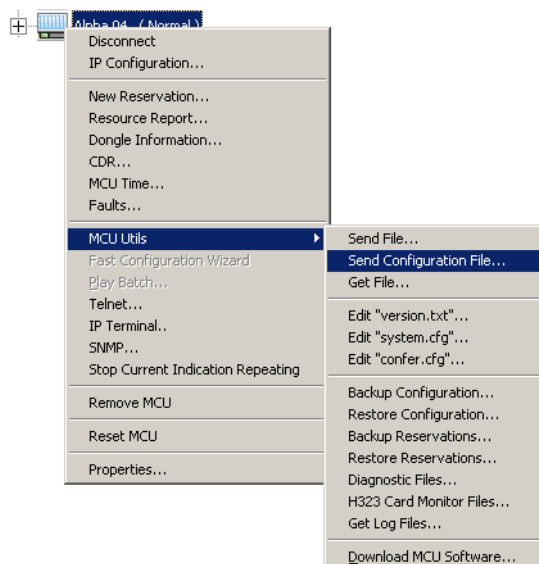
Alpha 04 (Normal)

Disconnect
IP Configuration...

New Reservation...
Resource Report...
Dongle Information...
CDR...
MCU Time...
Faults...

MCU Utils
Fast Configuration Wizard
Play Batch...
Telnet...
IP Terminal..
SNMP...
Stop Current Indication Repeating

Remove MCU

Reset MCU

Properties...

Send File...
Send Configuration File...
Get File...

Edit "version.txt"...
Edit "system.cfg"...
Edit "confer.cfg"...

Backup Configuration...
Restore Configuration...
Backup Reservations...
Restore Reservations...
Diagnostic Files...
H323 Card Monitor Files...
Get Log Files...

Download MCU Software...